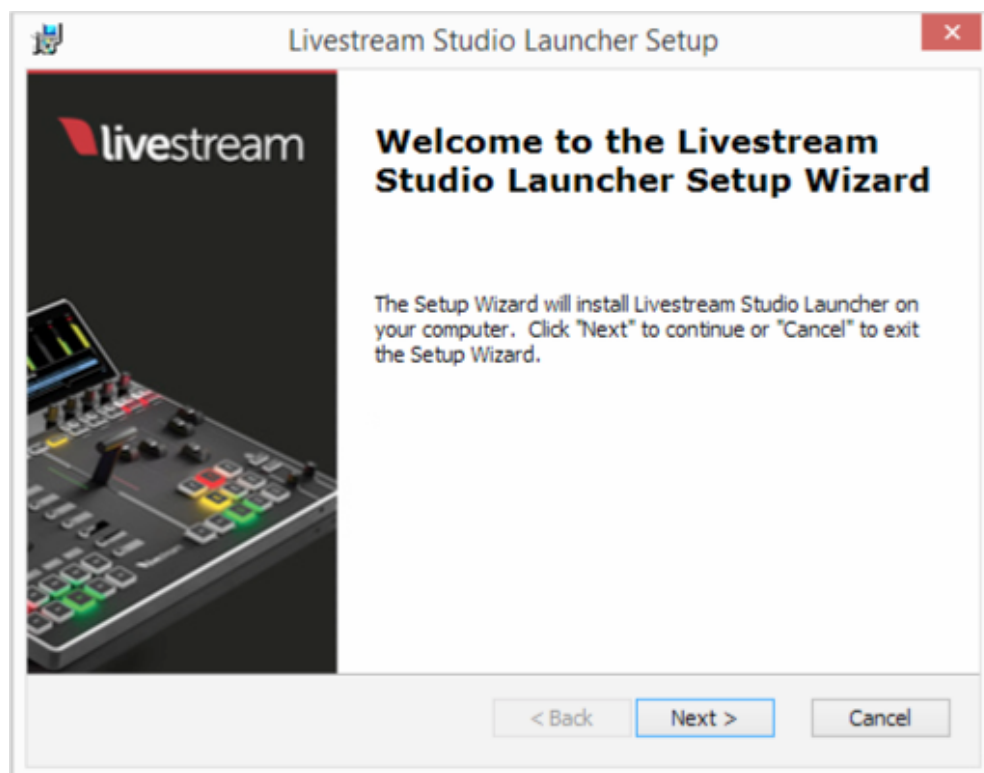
Livestream Studio Launcher Setup

livestream

Welcome to the Livestream Studio Launcher Setup Wizard

The Setup Wizard will install Livestream Studio Launcher on your computer. Click "Next" to continue or "Cancel" to exit the Setup Wizard.

< Back
Next >
Cancel